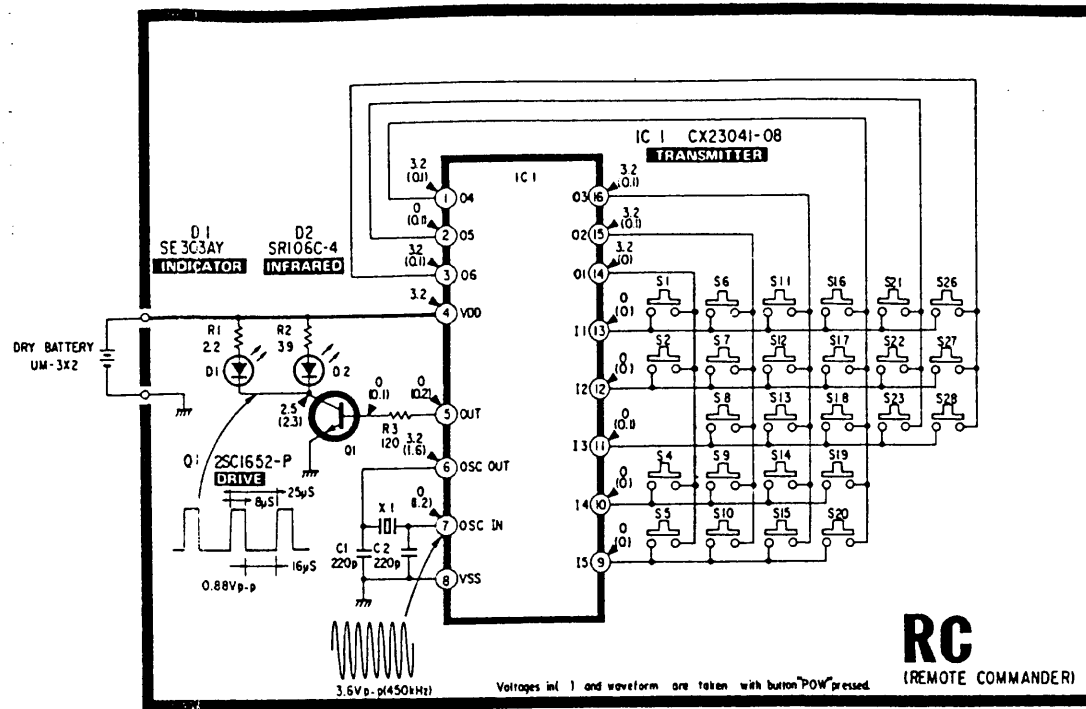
IC 1 CX23041-08
TRANSMITTER

IC 1

3.2 (0.1) 1 O4
0 (0.1) 2 O5
3.2 (0.1) 3 O6
3.2 4 VDD
0 (0.2) 5 OUT
3.2 (1.6) 6 OSC OUT
0 (8.2) 7 OSC IN
8 VSS

O3 16 3.2 (0.1)
O2 15 3.2 (0.1)
O1 14 3.2 (0)
I1 13 0 (0)
I2 12 0 (0)
I3 11 0 (0)
I4 10 0 (0)
I5 9 0 (0)

S1 S6 S11 S16 S21 S26
S2 S7 S12 S17 S22 S27
S8 S13 S18 S23 S28
S4 S9 S14 S19
S5 S10 S15 S20

D1
SE303AY
INDICATOR

D2
SR106C-4
INFRARED

DRY BATTERY
UM-3X2

R1 2.2
R2 3.9
D1
D2

0 (0.1)
2.5 (2.3)
Q1
R3 120

Q1 2SC1652-P
DRIVE

8μS
25μS
16μS
0.88Vp-p

X1
C1 220p
C2 220p

3.6Vp-p(450kHz)

Voltages in( ) and waveform are taken with button "POW" pressed.

RC
(REMOTE COMMANDER)